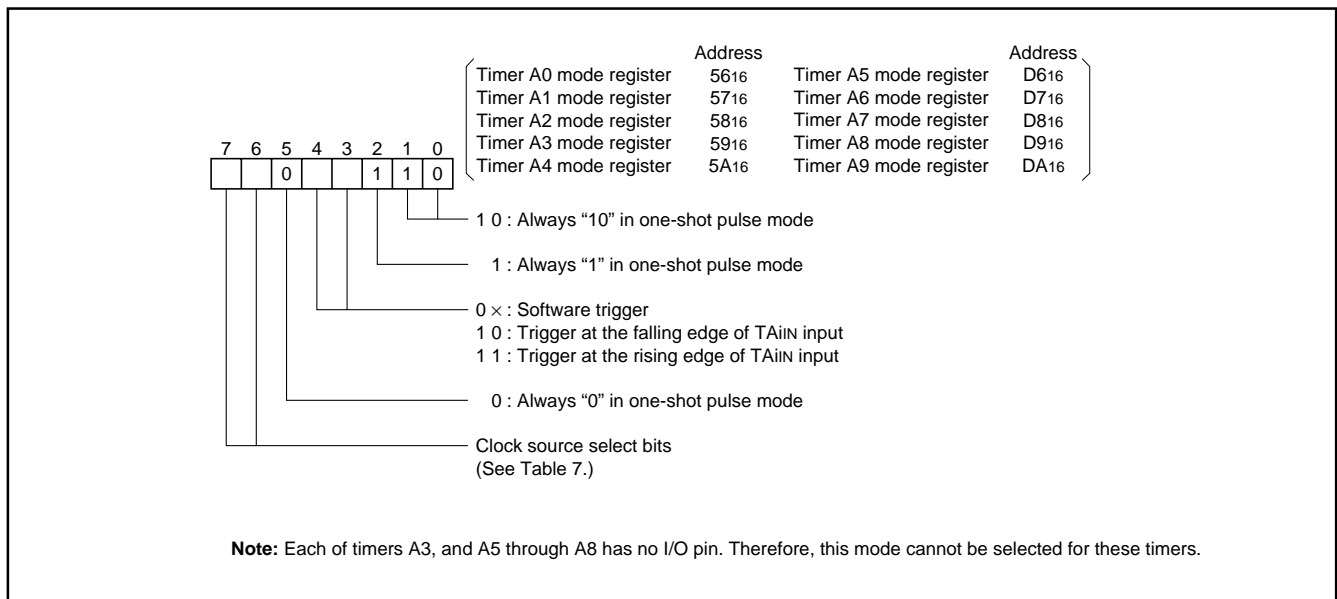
| | Address | | Address |
|---|---|---|---|
| Timer A0 mode register | $56_{16}$ | Timer A5 mode register | $D6_{16}$ |
| Timer A1 mode register | $57_{16}$ | Timer A6 mode register | $D7_{16}$ |
| Timer A2 mode register | $58_{16}$ | Timer A7 mode register | $D8_{16}$ |
| Timer A3 mode register | $59_{16}$ | Timer A8 mode register | $D9_{16}$ |
| Timer A4 mode register | $5A_{16}$ | Timer A9 mode register | $DA_{16}$ |

| 7 | 6 | 5 | 4 | 3 | 2 | 1 | 0 |
|---|---|---|---|---|---|---|---|
| | | 0 | | | 1 | 1 | 0 |

1 0 : Always “10” in one-shot pulse mode

1 : Always “1” in one-shot pulse mode

0 $\times$ : Software trigger
1 0 : Trigger at the falling edge of $TAi_{IN}$ input
1 1 : Trigger at the rising edge of $TAi_{IN}$ input

0 : Always “0” in one-shot pulse mode

Clock source select bits
(See Table 7.)

Note: Each of timers A3, and A5 through A8 has no I/O pin. Therefore, this mode cannot be selected for these timers.